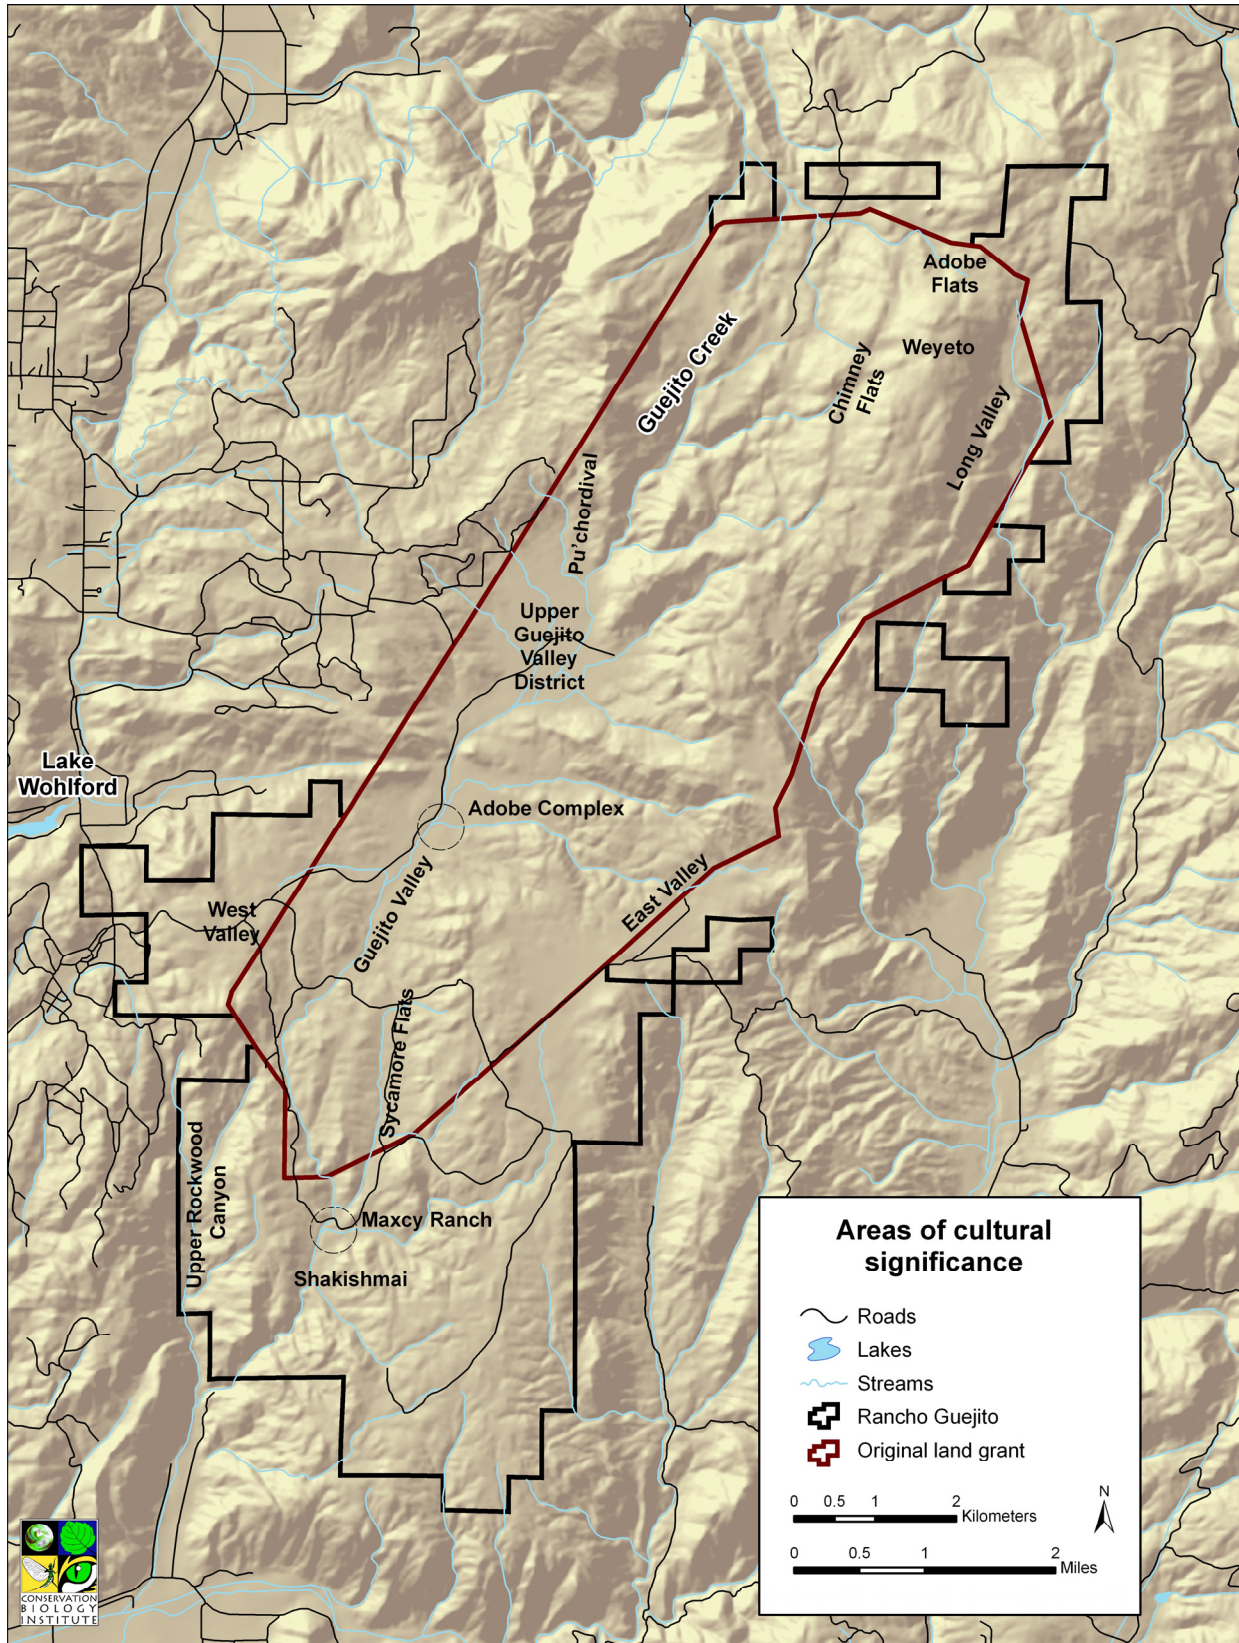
Adobe Flats

Weyeto

Chimney Flats

Guejito Creek

Long Valley

Pu'chordival

Upper Guejito Valley District

Lake Wohlford

Adobe Complex

East Valley

West Valley

Guejito Valley

Sycamore Flats

Upper Rockwood Canyon

Maxcy Ranch

Shakishmai

Areas of cultural significance

Roads
Lakes
Streams
Rancho Guejito
Original land grant

0 0.5 1 2 Kilometers

0 0.5 1 2 Miles

N

CONSERVATION BIOLOGY INSTITUTE